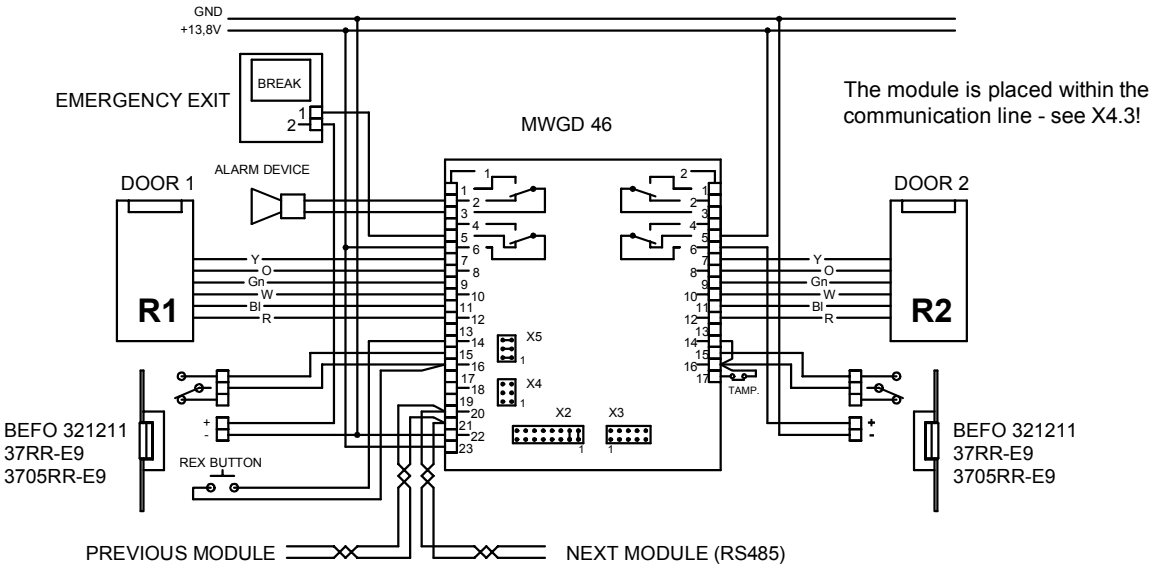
GND
+13,8V

BREAK

EMERGENCY EXIT
1
2

The module is placed within the communication line - see X4.3!

MWGD 46

ALARM DEVICE

DOOR 1

DOOR 2

1
2
3
4
5
6
7
8
9
10
11
12
13
14
15
16
17
18
19
20
21
22
23

1
2
3
4
5
6
7
8
9
10
11
12
13
14
15
16
17

1
2

Y
O
Gn
W
Bl
R

Y
O
Gn
W
Bl
R

R1

R2

X5
1

X4
1

X2
1

X3
1

TAMP.

+
-

+
-

BEFO 321211
37RR-E9
3705RR-E9

BEFO 321211
37RR-E9
3705RR-E9

REX BUTTON

PREVIOUS MODULE

NEXT MODULE (RS485)